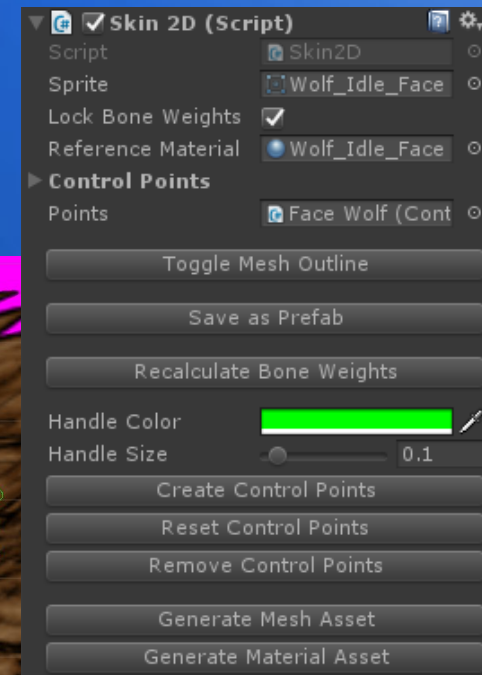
Skin 2D (Script)

| | |
|---|---|
| Script | Skin2D |
| Sprite | Wolf_Idle_Face |
| Lock Bone Weights | ✓ |
| Reference Material | Wolf_Idle_Face |

Control Points

| | |
|---|---|
| Points | Face Wolf (Cont |

Toggle Mesh Outline

Save as Prefab

Recalculate Bone Weights

| | |
|---|---|
| Handle Color | |
| Handle Size | 0.1 |

Create Control Points

Reset Control Points

Remove Control Points

Generate Mesh Asset

Generate Material Asset